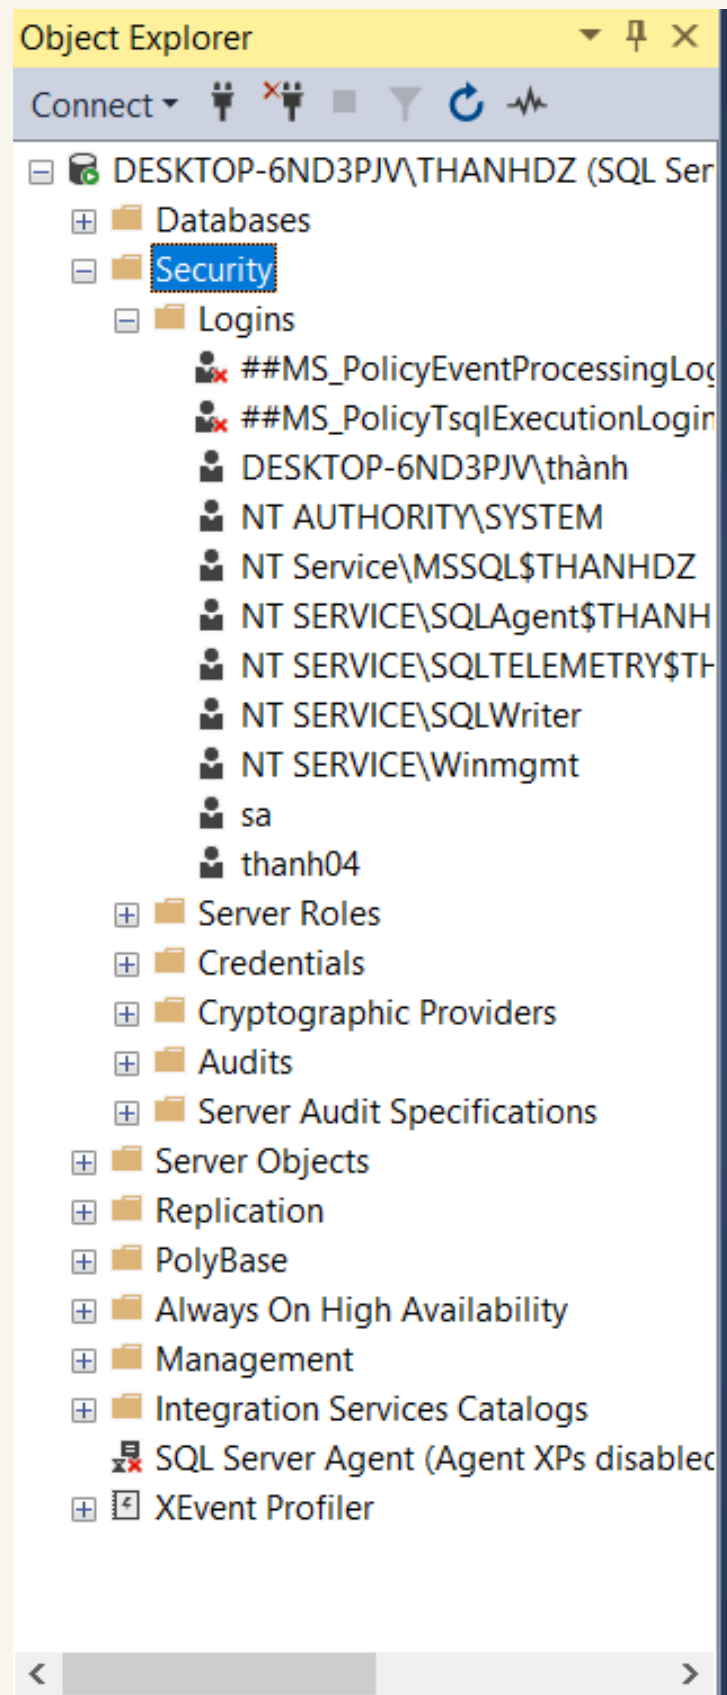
Object Explorer

Connect

DESKTOP-6ND3PJV\THANHDZ (SQL Ser
Databases
Security
Logins
##MS_PolicyEventProcessingLog
##MS_PolicyTsqlExecutionLogin
DESKTOP-6ND3PJV\thành
NT AUTHORITY\SYSTEM
NT Service\MSSQL$THANHDZ
NT SERVICE\SQLAgent$THANH
NT SERVICE\SQLTELEMETRY$TH
NT SERVICE\SQLWriter
NT SERVICE\Winmgmt
sa
thanh04
Server Roles
Credentials
Cryptographic Providers
Audits
Server Audit Specifications
Server Objects
Replication
PolyBase
Always On High Availability
Management
Integration Services Catalogs
SQL Server Agent (Agent XPs disablec
XEvent Profiler